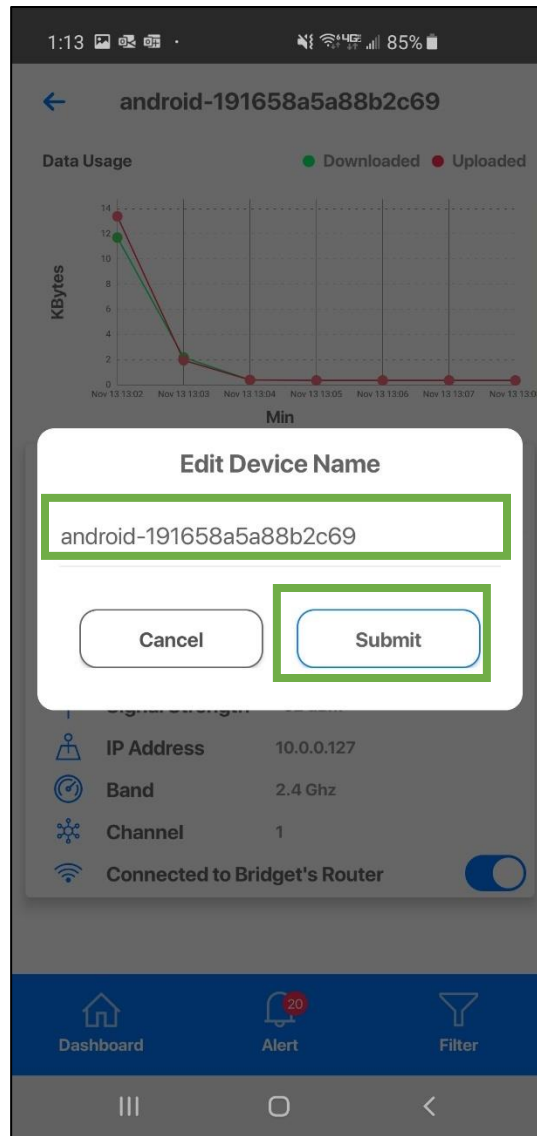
1:13 85%

android-191658a5a88b2c69

Data Usage ● Downloaded ● Uploaded

14
12
10
8
6
4
2
0

KBytes

Nov 13 13:02 Nov 13 13:03 Nov 13 13:04 Nov 13 13:05 Nov 13 13:06 Nov 13 13:07 Nov 13 13:0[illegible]

Min

Edit Device Name

android-191658a5a88b2c69

Cancel

Submit

Signal Strength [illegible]

IP Address 10.0.0.127

Band 2.4 Ghz

Channel 1

Connected to Bridget's Router

Dashboard

20
Alert

Filter